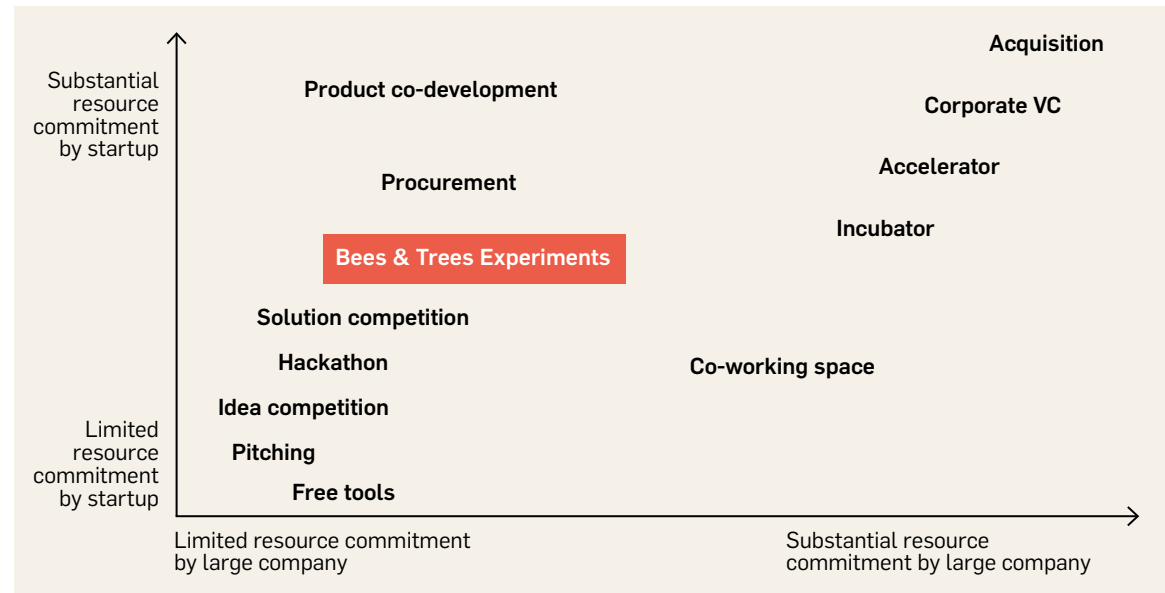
Substantial resource commitment by startup

Limited resource commitment by startup

Acquisition

Product co-development

Corporate VC

Accelerator

Procurement

Incubator

Bees & Trees Experiments

Solution competition

Hackathon

Co-working space

Idea competition

Pitching

Free tools

Limited resource commitment by large company

Substantial resource commitment by large company